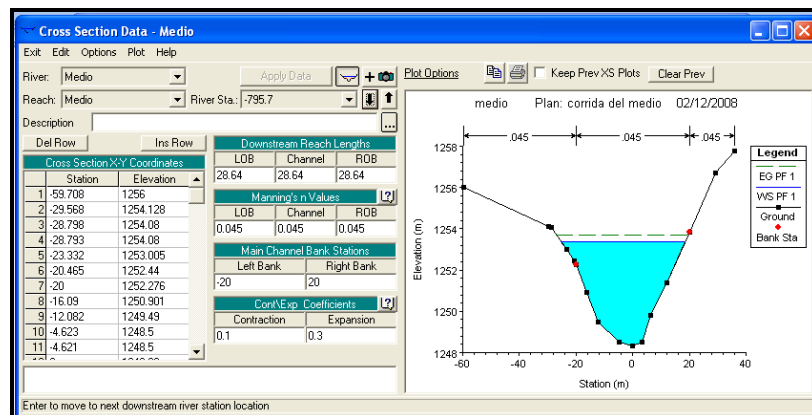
Cross Section Data - Medio

Exit Edit Options Plot Help

River: Medio

Apply Data

Plot Options

Keep Prev XS Plots

Clear Prev

Reach: Medio

River Sta.: -795.7

Description

Del Row

Ins Row

Cross Section X-Y Coordinates

| | Station | Elevation |
|---|---|---|
| 1 | -59.708 | 1256 |
| 2 | -29.568 | 1254.128 |
| 3 | -28.798 | 1254.08 |
| 4 | -28.793 | 1254.08 |
| 5 | -23.332 | 1253.005 |
| 6 | -20.465 | 1252.44 |
| 7 | -20 | 1252.276 |
| 8 | -16.09 | 1250.901 |
| 9 | -12.082 | 1249.49 |
| 10 | -4.623 | 1248.5 |
| 11 | -4.621 | 1248.5 |

Downstream Reach Lengths

| LOB | Channel | ROB |
|---|---|---|
| 28.64 | 28.64 | 28.64 |

Manning's n Values

| LOB | Channel | ROB |
|---|---|---|
| 0.045 | 0.045 | 0.045 |

Main Channel Bank Stations

| Left Bank | Right Bank |
|---|---|
| -20 | 20 |

Cont\Exp Coefficients

| Contraction | Expansion |
|---|---|
| 0.1 | 0.3 |

medio Plan: corrida del medio 02/12/2008

.045 .045 .045

Legend

EG PF 1

WS PF 1

Ground

Bank Sta

Elevation (m)

1258
1256
1254
1252
1250
1248

-60 -40 -20 0 20 40

Station (m)

Enter to move to next downstream river station location